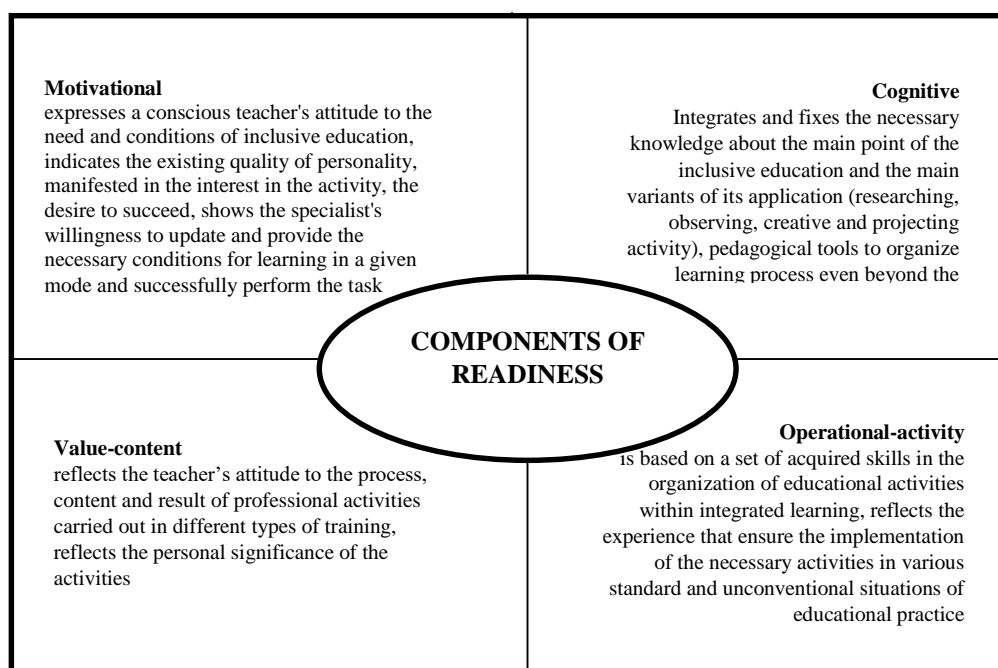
**Motivational**
expresses a conscious teacher's attitude to the need and conditions of inclusive education, indicates the existing quality of personality, manifested in the interest in the activity, the desire to succeed, shows the specialist's willingness to update and provide the necessary conditions for learning in a given mode and successfully perform the task

**Cognitive**
Integrates and fixes the necessary knowledge about the main point of the inclusive education and the main variants of its application (researching, observing, creative and projecting activity), pedagogical tools to organize learning process even beyond the

**COMPONENTS OF READINESS**

**Value-content**
reflects the teacher's attitude to the process, content and result of professional activities carried out in different types of training, reflects the personal significance of the activities

**Operational-activity**
is based on a set of acquired skills in the organization of educational activities within integrated learning, reflects the experience that ensure the implementation of the necessary activities in various standard and unconventional situations of educational practice